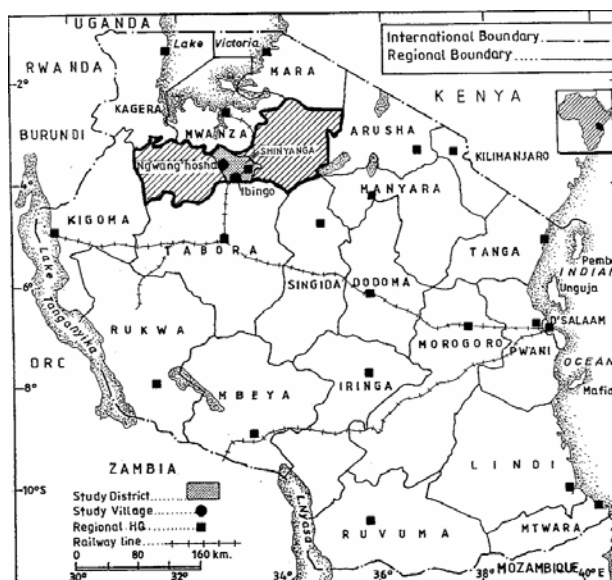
UGANDA
Lake Victoria
International Boundary
Regional Boundary
RWANDA
-2°
MARA
KENYA
KAGERA
BURUNDI
MWANZA
ARUSHA
SHINYANGA
KILIMANJARO
Ngwang'hosha
Ibingo
MANYARA
KIGOMA
TABORA
TANGA
Pemb
INDIA
Unguja
-6°
SINGIDA
DODOMA
Lake Tanganyika
RUKWA
D'SALAAM
MOROGORO
PWANI
OCEAN
DRC
-8°
IRINGA
Mafia
MBEYA
ZAMBIA
LINDI
-10°S
Study District
Study Village
Regional HQ
Railway line
0
80
160 km.
Lake Nyasa
RUVUMA
MTWARA
30°
32°
34°
36°
38°
MOZAMBIQUE
40°E